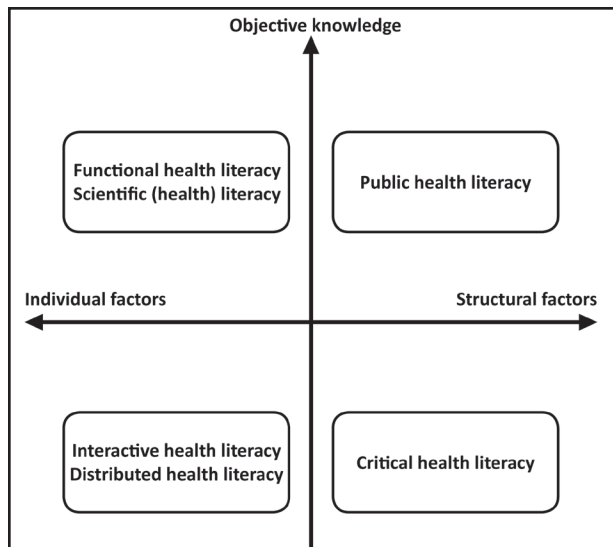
Objective knowledge

Functional health literacy
Scientific (health) literacy

Public health literacy

Individual factors

Structural factors

Interactive health literacy
Distributed health literacy

Critical health literacy